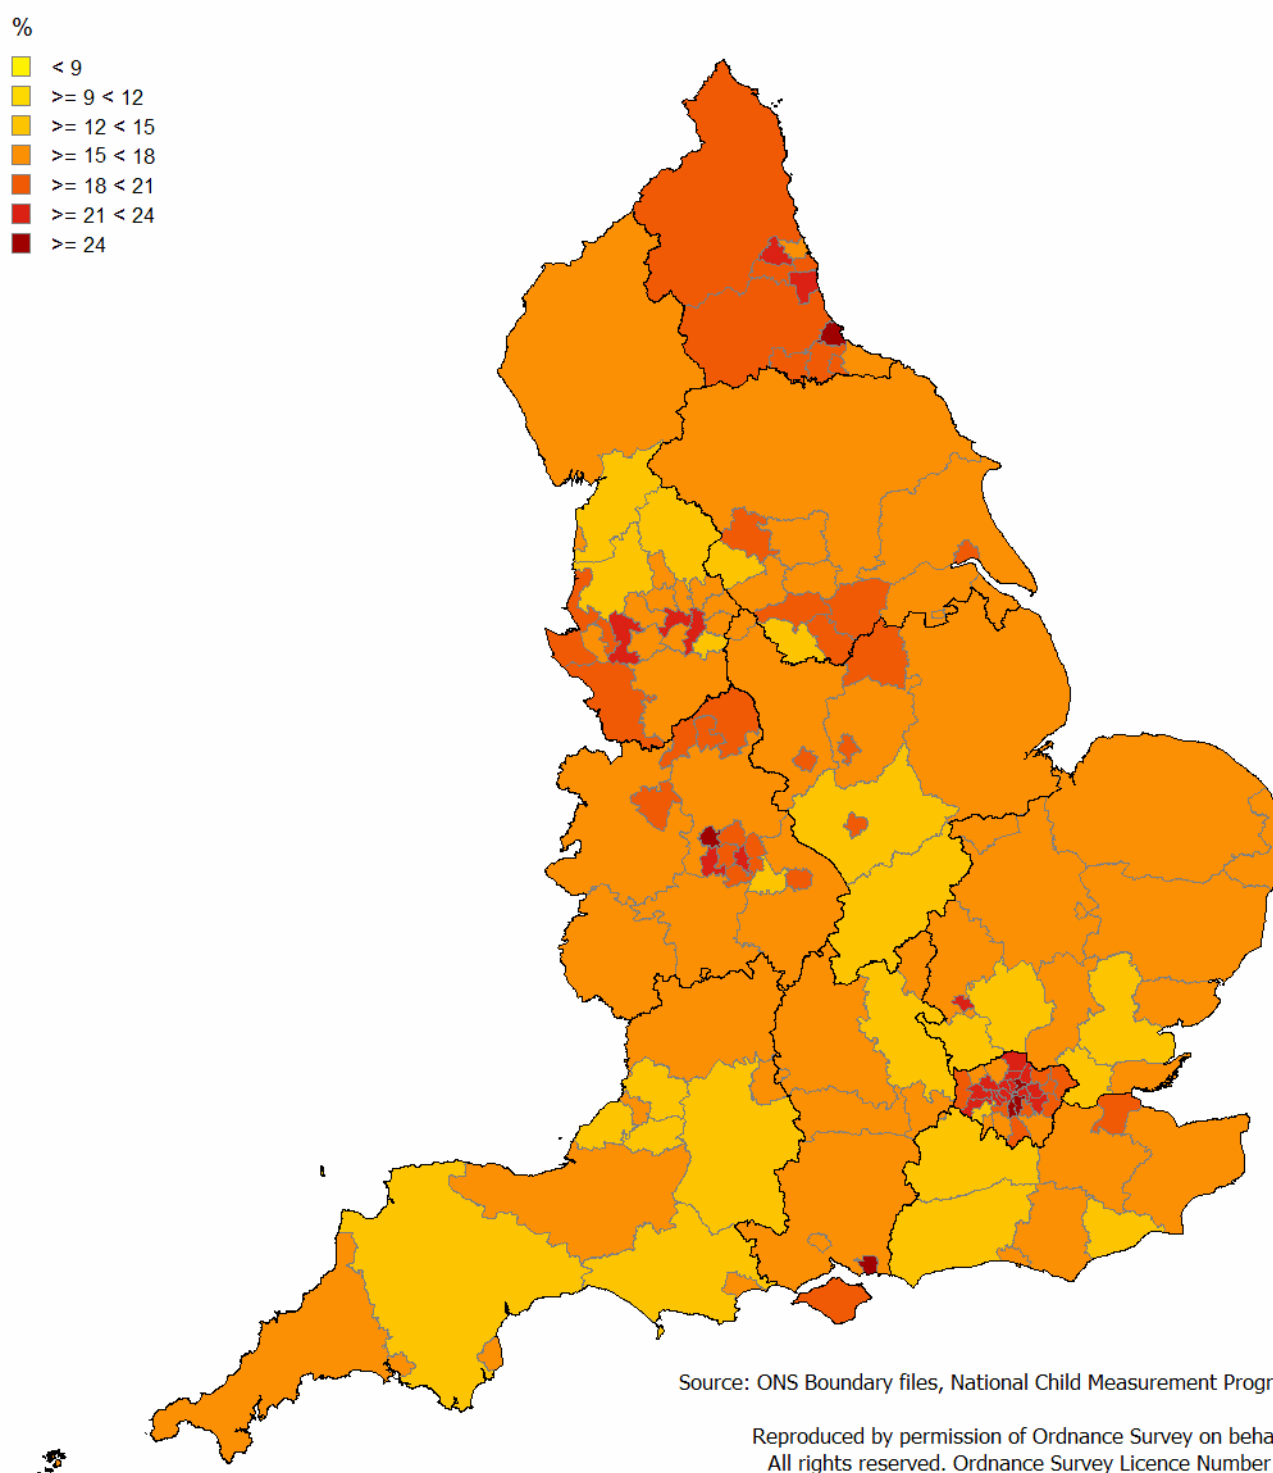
%

< 9
>= 9 < 12
>= 12 < 15
>= 15 < 18
>= 18 < 21
>= 21 < 24
>= 24

Source: ONS Boundary files, National Child Measurement Progr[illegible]

Reproduced by permission of Ordnance Survey on beha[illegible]
All rights reserved. Ordnance Survey Licence Number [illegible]